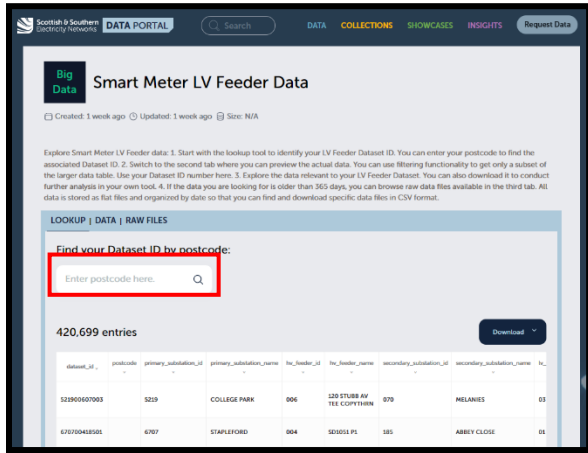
Scottish & Southern Electricity Networks DATA PORTAL Search DATA COLLECTIONS SHOWCASES INSIGHTS Request Data

Big Data Smart Meter LV Feeder Data

Created: 1 week ago Updated: 1 week ago Size: N/A

Explore Smart Meter LV Feeder data: 1. Start with the lookup tool to identify your LV Feeder Dataset ID. You can enter your postcode to find the associated Dataset ID. 2. Switch to the second tab where you can preview the actual data. You can use filtering functionality to get only a subset of the larger data table. Use your Dataset ID number here. 3. Explore the data relevant to your LV Feeder Dataset. You can also download it to conduct further analysis in your own tool. 4. If the data you are looking for is older than 365 days, you can browse raw data files available in the third tab. All data is stored as flat files and organized by date so that you can find and download specific data files in CSV format.

LOOKUP | DATA | RAW FILES

Find your Dataset ID by postcode:

Enter postcode here.

420,699 entries

Download

| dataset_id | postcode | primary_substation_id | primary_substation_name | hv_feeder_id | hv_feeder_name | secondary_substation_id | secondary_substation_name | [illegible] |
|---|---|---|---|---|---|---|---|---|
| 521900607003 | | 5219 | COLLEGE PARK | 006 | 120 STUBB AV TEE COPYTHRN | 070 | MELANIES | 03 |
| 670700418501 | | 6707 | STAPLEFORD | 004 | SD1051 P1 | 185 | ABBEY CLOSE | 01 |